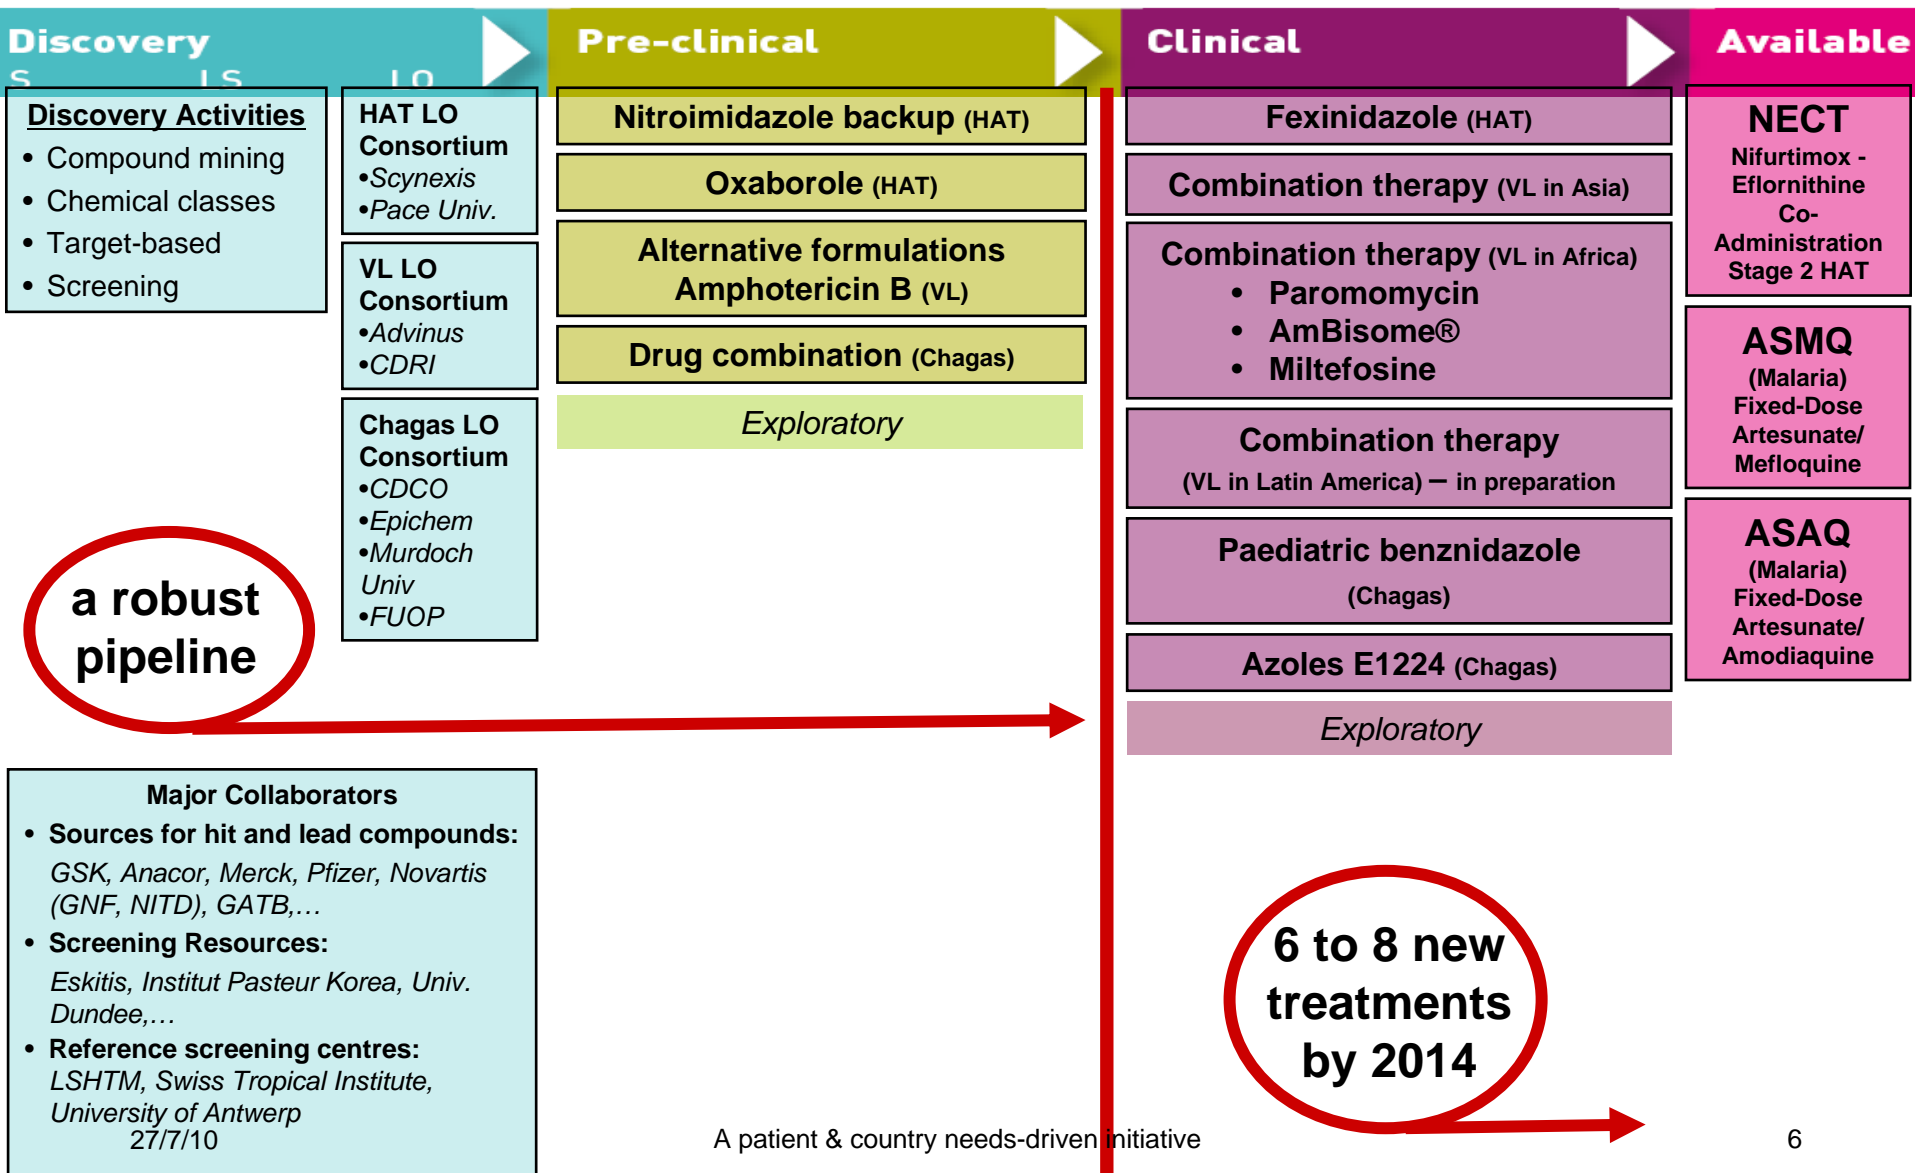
Discovery
S LS LO

Pre-clinical

Clinical

Available

Discovery Activities
• Compound mining
• Chemical classes
• Target-based
• Screening

HAT LO Consortium
•Scynexis
•Pace Univ.

VL LO Consortium
•Advinus
•CDRI

Chagas LO Consortium
•CDCO
•Epichem
•Murdoch Univ
•FUOP

a robust pipeline

Nitroimidazole backup (HAT)

Oxaborole (HAT)

Alternative formulations Amphotericin B (VL)

Drug combination (Chagas)

Exploratory

Fexinidazole (HAT)

Combination therapy (VL in Asia)

Combination therapy (VL in Africa)
• Paromomycin
• AmBisome®
• Miltefosine

Combination therapy (VL in Latin America) – in preparation

Paediatric benznidazole (Chagas)

Azoles E1224 (Chagas)

Exploratory

NECT
Nifurtimox - Eflornithine Co-Administration Stage 2 HAT

ASMQ
(Malaria) Fixed-Dose Artesunate/ Mefloquine

ASAQ
(Malaria) Fixed-Dose Artesunate/ Amodiaquine

Major Collaborators
• Sources for hit and lead compounds:
GSK, Anacor, Merck, Pfizer, Novartis (GNF, NITD), GATB,…
• Screening Resources:
Eskitis, Institut Pasteur Korea, Univ. Dundee,…
• Reference screening centres:
LSHTM, Swiss Tropical Institute, University of Antwerp

6 to 8 new treatments by 2014

27/7/10

A patient & country needs-driven initiative

6